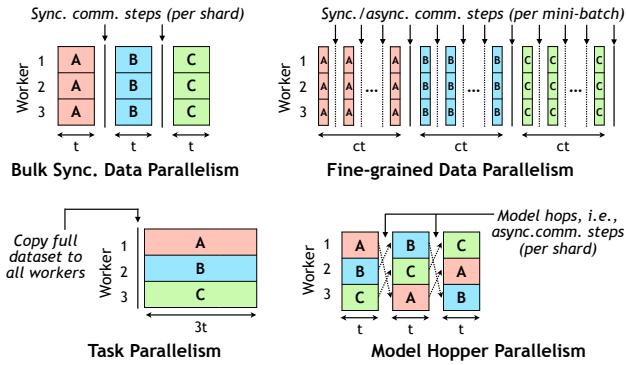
Sync. comm. steps (per shard)

Worker
1
2
3

A A A
B B B
C C C

t

Bulk Sync. Data Parallelism

Sync./async. comm. steps (per mini-batch)

Worker
1
2
3

A A A ... A A A
B B B ... B B B
C C C ... C C C

ct ct ct

Fine-grained Data Parallelism

Copy full dataset to all workers

Worker
1
2
3

A
B
C

3t

Task Parallelism

Model hops, i.e., async.comm. steps (per shard)

Worker
1
2
3

A B C
B C A
C A B

t t t

Model Hopper Parallelism